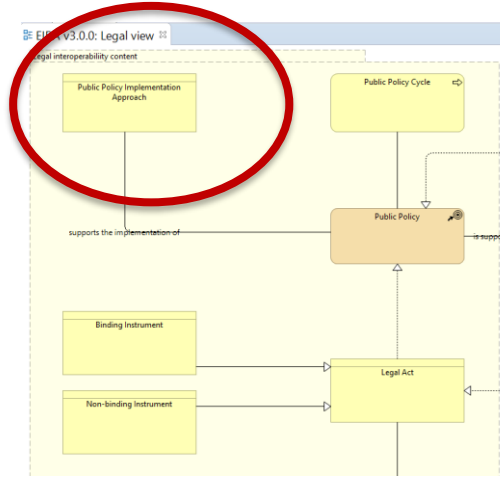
EI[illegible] v3.0.0: Legal view

Legal interoperability content

Public Policy Implementation Approach

Public Policy Cycle

supports the implementation of

Public Policy

is suppo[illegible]

Binding Instrument

Legal Act

Non-binding Instrument